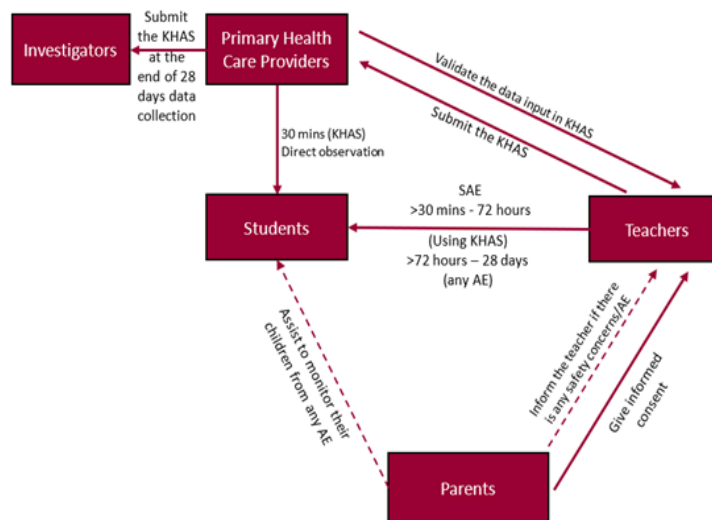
Investigators

Submit the KHAS at the end of 28 days data collection

Primary Health Care Providers

Validate the data input in KHAS

Submit the KHAS

30 mins (KHAS) Direct observation

Students

SAE >30 mins - 72 hours

(Using KHAS) >72 hours – 28 days (any AE)

Teachers

Assist to monitor their children from any AE

Inform the teacher if there is any safety concerns/AE

Give informed consent

Parents